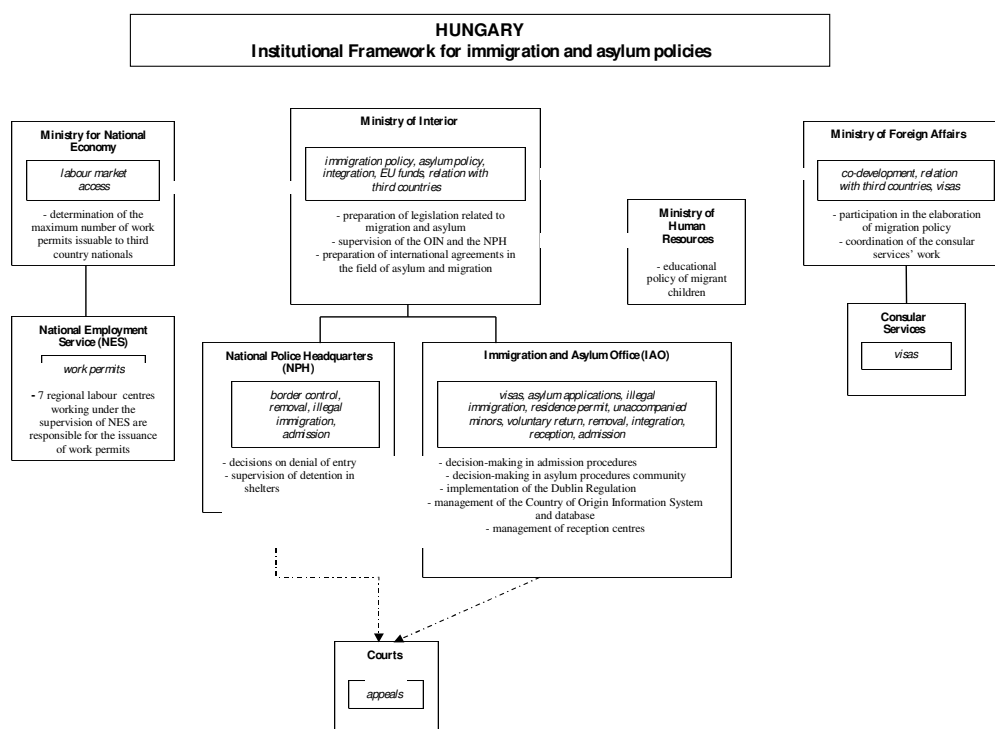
HUNGARY
Institutional Framework for immigration and asylum policies

Ministry for National Economy

labour market access

- determination of the maximum number of work permits issuable to third country nationals

National Employment Service (NES)

work permits

- 7 regional labour centres working under the supervision of NES are responsible for the issuance of work permits

Ministry of Interior

immigration policy, asylum policy, integration, EU funds, relation with third countries

- preparation of legislation related to migration and asylum
- supervision of the OIN and the NPH
- preparation of international agreements in the field of asylum and migration

Ministry of Human Resources

- educational policy of migrant children

Ministry of Foreign Affairs

co-development, relation with third countries, visas

- participation in the elaboration of migration policy
- coordination of the consular services' work

Consular Services

visas

National Police Headquarters (NPH)

border control, removal, illegal immigration, admission

- decisions on denial of entry
- supervision of detention in shelters

Immigration and Asylum Office (IAO)

visas, asylum applications, illegal immigration, residence permit, unaccompanied minors, voluntary return, removal, integration, reception, admission

- decision-making in admission procedures
- decision-making in asylum procedures community
- implementation of the Dublin Regulation
- management of the Country of Origin Information System and database
- management of reception centres

Courts

appeals